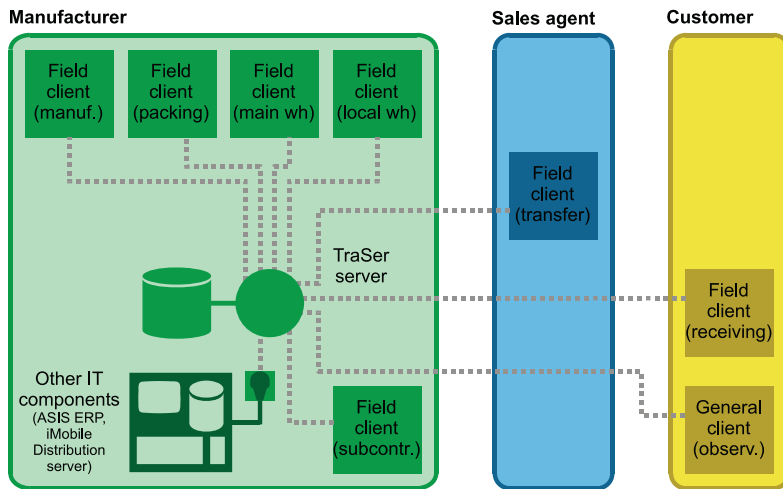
Manufacturer

Sales agent

Customer

Field client (manuf.)

Field client (packing)

Field client (main wh)

Field client (local wh)

Field client (transfer)

TraSer server

Field client (receiving)

Other IT components (ASIS ERP, iMobile Distribution server)

Field client (subcontr.)

General client (observ.)